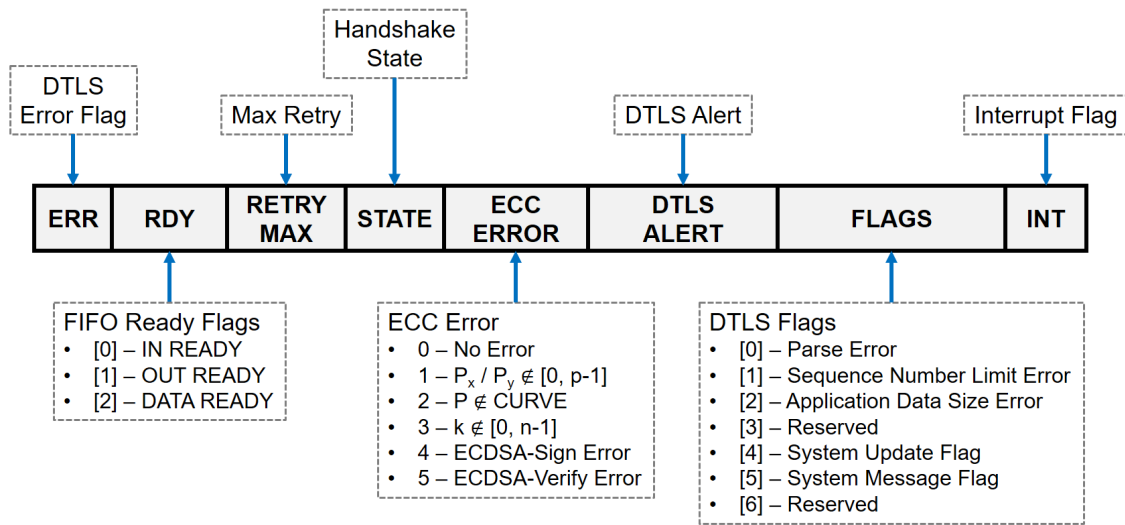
Handshake State

DTLS Error Flag

Max Retry

DTLS Alert

Interrupt Flag

| ERR | RDY | RETRY MAX | STATE | ECC ERROR | DTLS ALERT | FLAGS | INT |
|---|---|---|---|---|---|---|---|

FIFO Ready Flags
- [0] – IN READY
- [1] – OUT READY
- [2] – DATA READY

ECC Error
- 0 – No Error
- 1 – $P_x$ / $P_y \notin [0, p-1]$
- 2 – $P \notin$ CURVE
- 3 – $k \notin [0, n-1]$
- 4 – ECDSA-Sign Error
- 5 – ECDSA-Verify Error

DTLS Flags
- [0] – Parse Error
- [1] – Sequence Number Limit Error
- [2] – Application Data Size Error
- [3] – Reserved
- [4] – System Update Flag
- [5] – System Message Flag
- [6] – Reserved